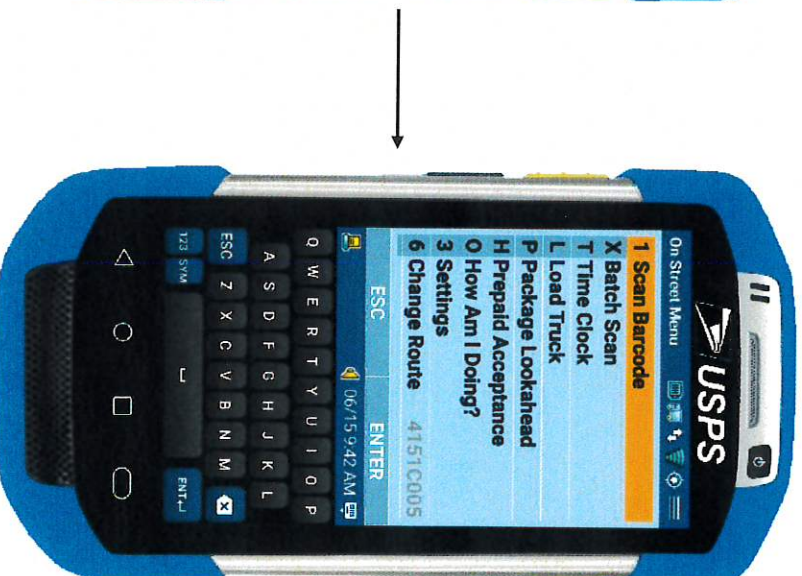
USPS

On Street Menu
1 Scan Barcode
X Batch Scan
T Time Clock
L Load Truck
P Package Lookahead
H Prepaid Acceptance
O How Am I Doing?
3 Settings
6 Change Route 4151C005
06/15 9:42 AM
ESC ENTER

Q W E R T Y U I O P
A S D F G H J K L
Z X C V B N M
ESC
123 SYM
ENT